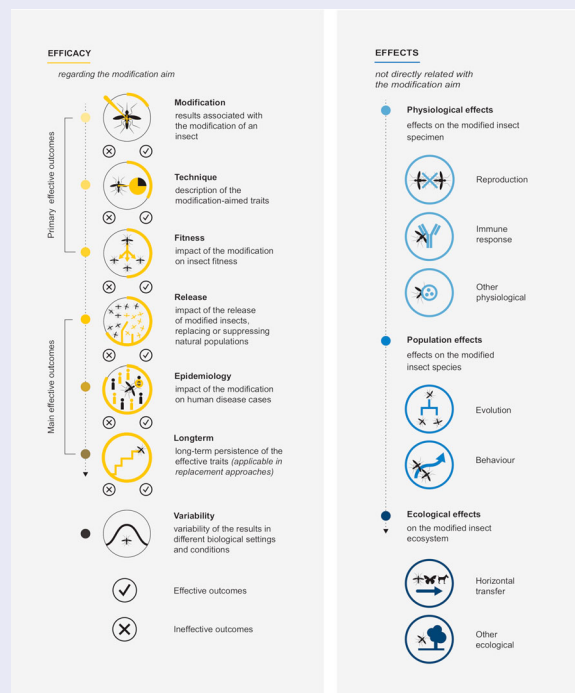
EFFICACY

regarding the modification aim

Primary effective outcomes

Modification
results associated with the modification of an insect

Technique
description of the modification-aimed traits

Fitness
impact of the modification on insect fitness

Main effective outcomes

Release
impact of the release of modified insects, replacing or suppressing natural populations

Epidemiology
impact of the modification on human disease cases

Longterm
long-term persistence of the effective traits (applicable in replacement approaches)

Variability
variability of the results in different biological settings and conditions

Effective outcomes

Ineffective outcomes

EFFECTS

not directly related with the modification aim

Physiological effects
effects on the modified insect specimen

Reproduction

Immune response

Other physiological

Population effects
effects on the modified insect species

Evolution

Behaviour

Ecological effects
on the modified insect ecosystem

Horizontal transfer

Other ecological